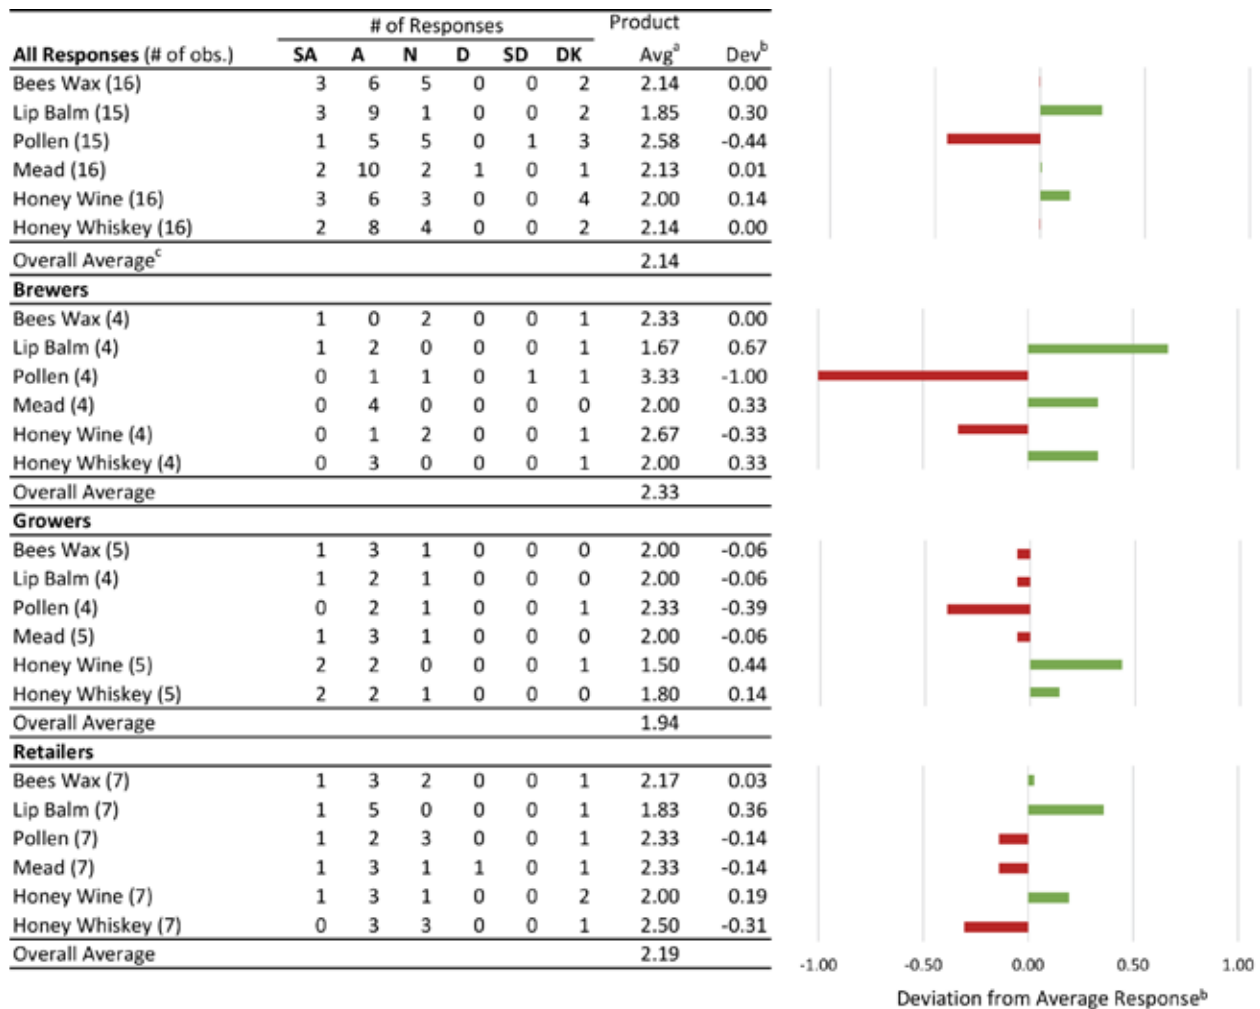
| All Responses (# of obs.) | SA | A | N | D | SD | DK | Product Avg$^a$ | Dev$^b$ |
|---|---|---|---|---|---|---|---|---|
| | # of Responses | | | | | | | |
| Bees Wax (16) | 3 | 6 | 5 | 0 | 0 | 2 | 2.14 | 0.00 |
| Lip Balm (15) | 3 | 9 | 1 | 0 | 0 | 2 | 1.85 | 0.30 |
| Pollen (15) | 1 | 5 | 5 | 0 | 1 | 3 | 2.58 | -0.44 |
| Mead (16) | 2 | 10 | 2 | 1 | 0 | 1 | 2.13 | 0.01 |
| Honey Wine (16) | 3 | 6 | 3 | 0 | 0 | 4 | 2.00 | 0.14 |
| Honey Whiskey (16) | 2 | 8 | 4 | 0 | 0 | 2 | 2.14 | 0.00 |
| Overall Average$^c$ | | | | | | | 2.14 | |
| **Brewers** | | | | | | | | |
| Bees Wax (4) | 1 | 0 | 2 | 0 | 0 | 1 | 2.33 | 0.00 |
| Lip Balm (4) | 1 | 2 | 0 | 0 | 0 | 1 | 1.67 | 0.67 |
| Pollen (4) | 0 | 1 | 1 | 0 | 1 | 1 | 3.33 | -1.00 |
| Mead (4) | 0 | 4 | 0 | 0 | 0 | 0 | 2.00 | 0.33 |
| Honey Wine (4) | 0 | 1 | 2 | 0 | 0 | 1 | 2.67 | -0.33 |
| Honey Whiskey (4) | 0 | 3 | 0 | 0 | 0 | 1 | 2.00 | 0.33 |
| Overall Average | | | | | | | 2.33 | |
| **Growers** | | | | | | | | |
| Bees Wax (5) | 1 | 3 | 1 | 0 | 0 | 0 | 2.00 | -0.06 |
| Lip Balm (4) | 1 | 2 | 1 | 0 | 0 | 0 | 2.00 | -0.06 |
| Pollen (4) | 0 | 2 | 1 | 0 | 0 | 1 | 2.33 | -0.39 |
| Mead (5) | 1 | 3 | 1 | 0 | 0 | 0 | 2.00 | -0.06 |
| Honey Wine (5) | 2 | 2 | 0 | 0 | 0 | 1 | 1.50 | 0.44 |
| Honey Whiskey (5) | 2 | 2 | 1 | 0 | 0 | 0 | 1.80 | 0.14 |
| Overall Average | | | | | | | 1.94 | |
| **Retailers** | | | | | | | | |
| Bees Wax (7) | 1 | 3 | 2 | 0 | 0 | 1 | 2.17 | 0.03 |
| Lip Balm (7) | 1 | 5 | 0 | 0 | 0 | 1 | 1.83 | 0.36 |
| Pollen (7) | 1 | 2 | 3 | 0 | 0 | 1 | 2.33 | -0.14 |
| Mead (7) | 1 | 3 | 1 | 1 | 0 | 1 | 2.33 | -0.14 |
| Honey Wine (7) | 1 | 3 | 1 | 0 | 0 | 2 | 2.00 | 0.19 |
| Honey Whiskey (7) | 0 | 3 | 3 | 0 | 0 | 1 | 2.50 | -0.31 |
| Overall Average | | | | | | | 2.19 | |

-1.00 -0.50 0.00 0.50 1.00
Deviation from Average Response$^b$